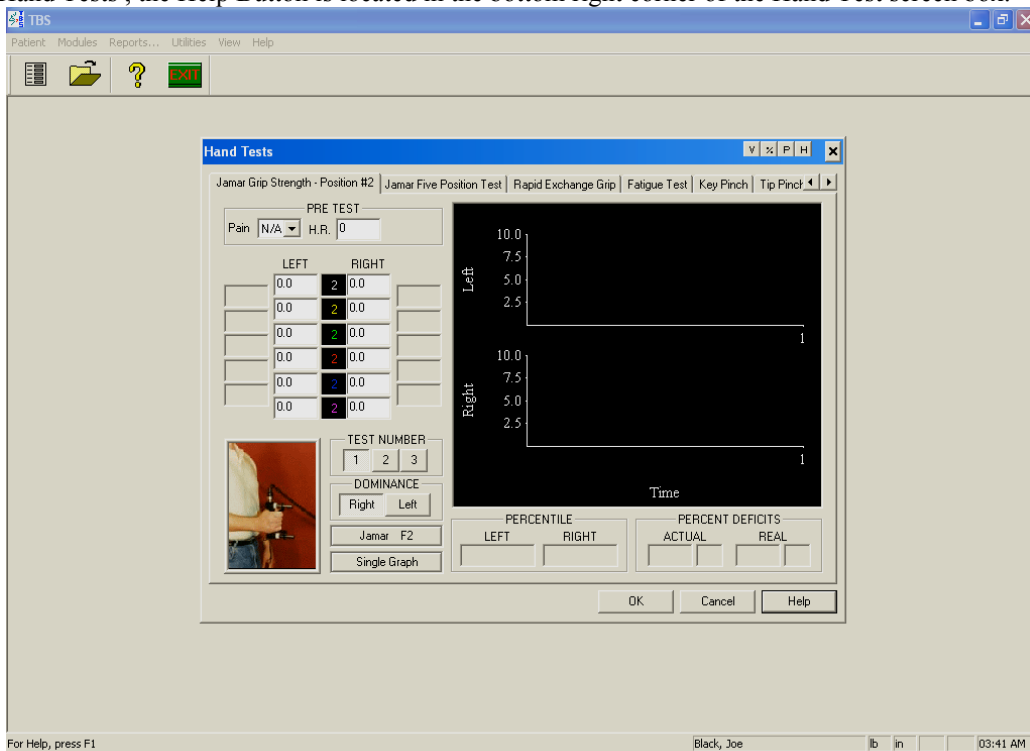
Hand Tests , the Help Button is located in the bottom right corner of the Hand Test screen box.

TBS

Patient Modules Reports... Utilities View Help

EXIT

Hand Tests

V % P H

Jamar Grip Strength - Position #2 | Jamar Five Position Test | Rapid Exchange Grip | Fatigue Test | Key Pinch | Tip Pinch

PRE TEST

Pain N/A H.R. 0

| LEFT | | RIGHT |
|---|---|---|
| 0.0 | 2 | 0.0 |
| 0.0 | 2 | 0.0 |
| 0.0 | 2 | 0.0 |
| 0.0 | 2 | 0.0 |
| 0.0 | 2 | 0.0 |
| 0.0 | 2 | 0.0 |

10.0
7.5
Left 5.0
2.5
1

10.0
7.5
Right 5.0
2.5
1

Time

TEST NUMBER
1 2 3

DOMINANCE
Right Left

Jamar F2

Single Graph

PERCENTILE
LEFT RIGHT

PERCENT DEFICITS
ACTUAL REAL

OK Cancel Help

For Help, press F1

Black, Joe

lb in

03:41 AM